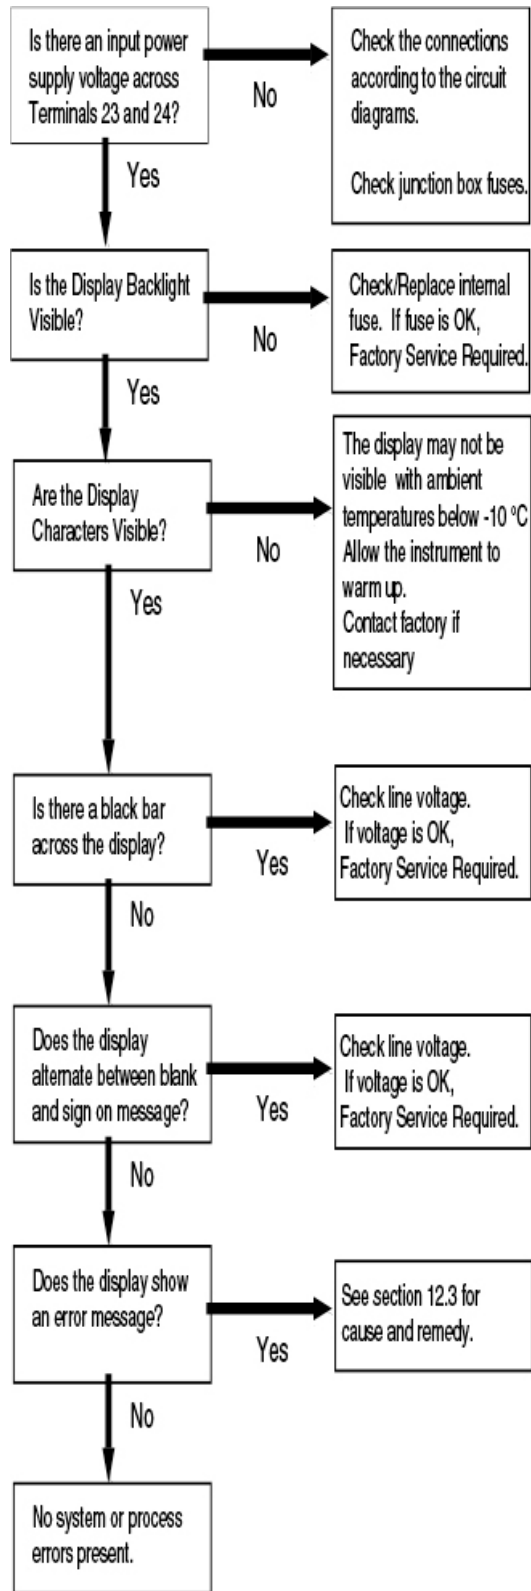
Is there an input power supply voltage across Terminals 23 and 24?

No

Check the connections according to the circuit diagrams.

Check junction box fuses.

Yes

Is the Display Backlight Visible?

No

Check/Replace internal fuse. If fuse is OK, Factory Service Required.

Yes

Are the Display Characters Visible?

No

The display may not be visible with ambient temperatures below -10 °C Allow the instrument to warm up.
Contact factory if necessary

Yes

Is there a black bar across the display?

Yes

Check line voltage. If voltage is OK, Factory Service Required.

No

Does the display alternate between blank and sign on message?

Yes

Check line voltage. If voltage is OK, Factory Service Required.

No

Does the display show an error message?

Yes

See section 12.3 for cause and remedy.

No

No system or process errors present.